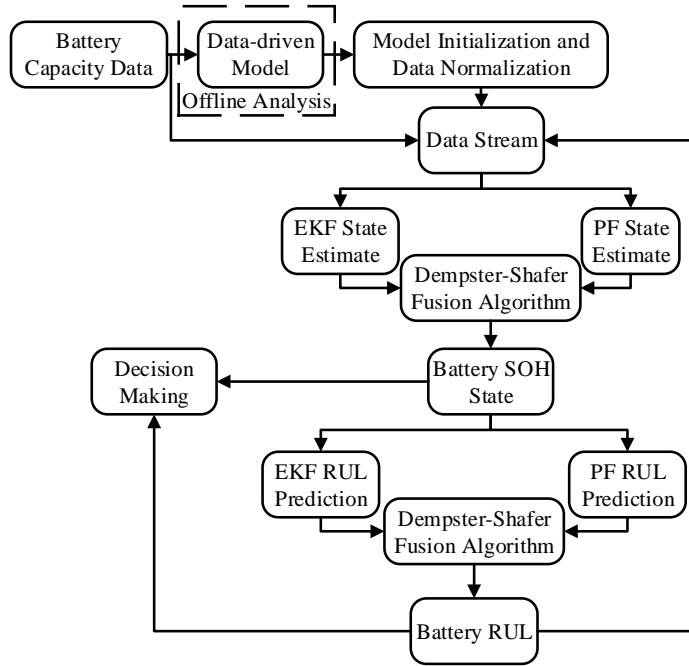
Battery Capacity Data

Data-driven Model

Offline Analysis

Model Initialization and Data Normalization

Data Stream

EKF State Estimate

PF State Estimate

Dempster-Shafer Fusion Algorithm

Decision Making

Battery SOH State

EKF RUL Prediction

PF RUL Prediction

Dempster-Shafer Fusion Algorithm

Battery RUL